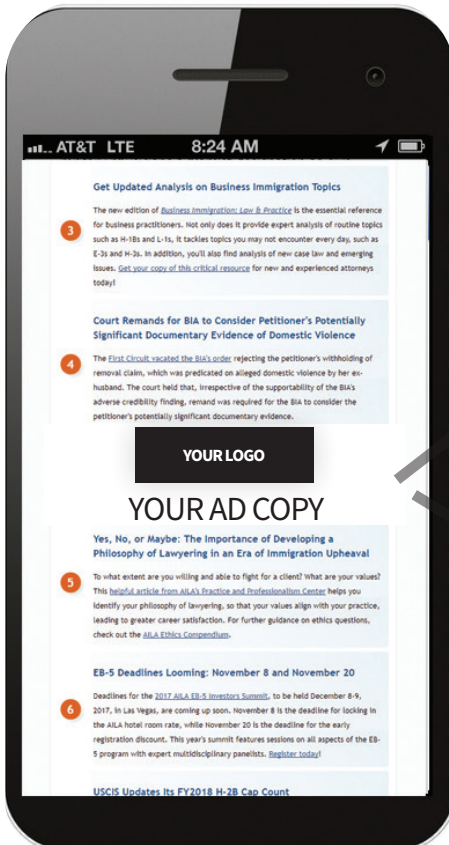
AT&T LTE 8:24 AM

3

Get Updated Analysis on Business Immigration Topics

The new edition of Business Immigration: Law & Practice is the essential reference for business practitioners. Not only does it provide expert analysis of routine topics such as H-1Bs and L-1s, it tackles topics you may not encounter every day, such as E-3s and H-3s. In addition, you'll also find analysis of new case law and emerging issues. Get your copy of this critical resource for new and experienced attorneys today!

4

Court Remands for BIA to Consider Petitioner's Potentially Significant Documentary Evidence of Domestic Violence

The First Circuit vacated the BIA's order rejecting the petitioner's withholding of removal claim, which was predicated on alleged domestic violence by her ex-husband. The court held that, irrespective of the supportability of the BIA's adverse credibility finding, remand was required for the BIA to consider the petitioner's potentially significant documentary evidence.

YOUR LOGO

YOUR AD COPY

5

Yes, No, or Maybe: The Importance of Developing a Philosophy of Lawyering in an Era of Immigration Upheaval

To what extent are you willing and able to fight for a client? What are your values? This helpful article from AILA's Practice and Professionalism Center helps you identify your philosophy of lawyering, so that your values align with your practice, leading to greater career satisfaction. For further guidance on ethics questions, check out the AILA Ethics Compendium.

6

EB-5 Deadlines Looming: November 8 and November 20

Deadlines for the 2017 AILA EB-5 Investors Summit, to be held December 8-9, 2017, in Las Vegas, are coming up soon. November 8 is the deadline for locking in the AILA hotel room rate, while November 20 is the deadline for the early registration discount. This year's summit features sessions on all aspects of the EB-5 program with expert multidisciplinary panelists. Register today!

USCIS Updates Its FY2018 H-2B Cap Count